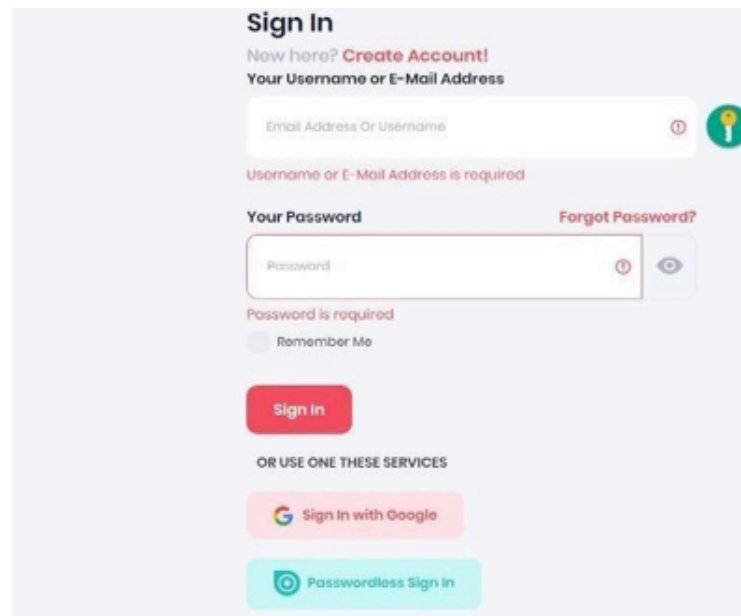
Sign In

New here? Create Account!

Your Username or E-Mail Address

Email Address Or Username

Username or E-Mail Address is required

Your Password

Forgot Password?

Password

Password is required

Remember Me

Sign In

OR USE ONE THESE SERVICES

Sign In with Google

Passwordless Sign In